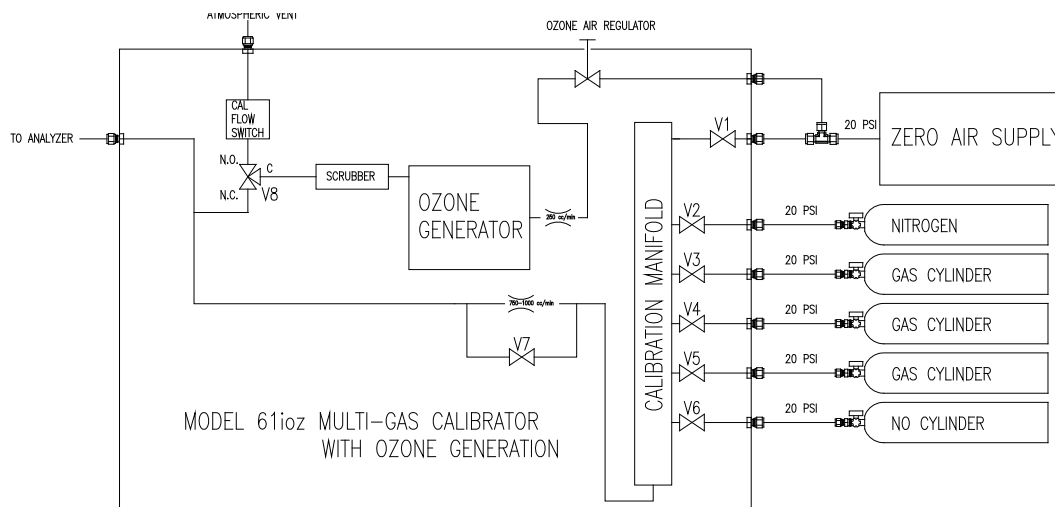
ATMOSPHERIC VENT

OZONE AIR REGULATOR

TO ANALYZER

CAL FLOW SWITCH

N.O.
C
N.C.
V8

SCRUBBER

OZONE GENERATOR

250 cc/min

V1

20 PSI

ZERO AIR SUPPLY

CALIBRATION MANIFOLD

V2
20 PSI
NITROGEN

V3
20 PSI
GAS CYLINDER

V4
20 PSI
GAS CYLINDER

V5
20 PSI
GAS CYLINDER

V6
20 PSI
NO CYLINDER

750–1000 cc/min

V7

MODEL 61ioz MULTI–GAS CALIBRATOR WITH OZONE GENERATION